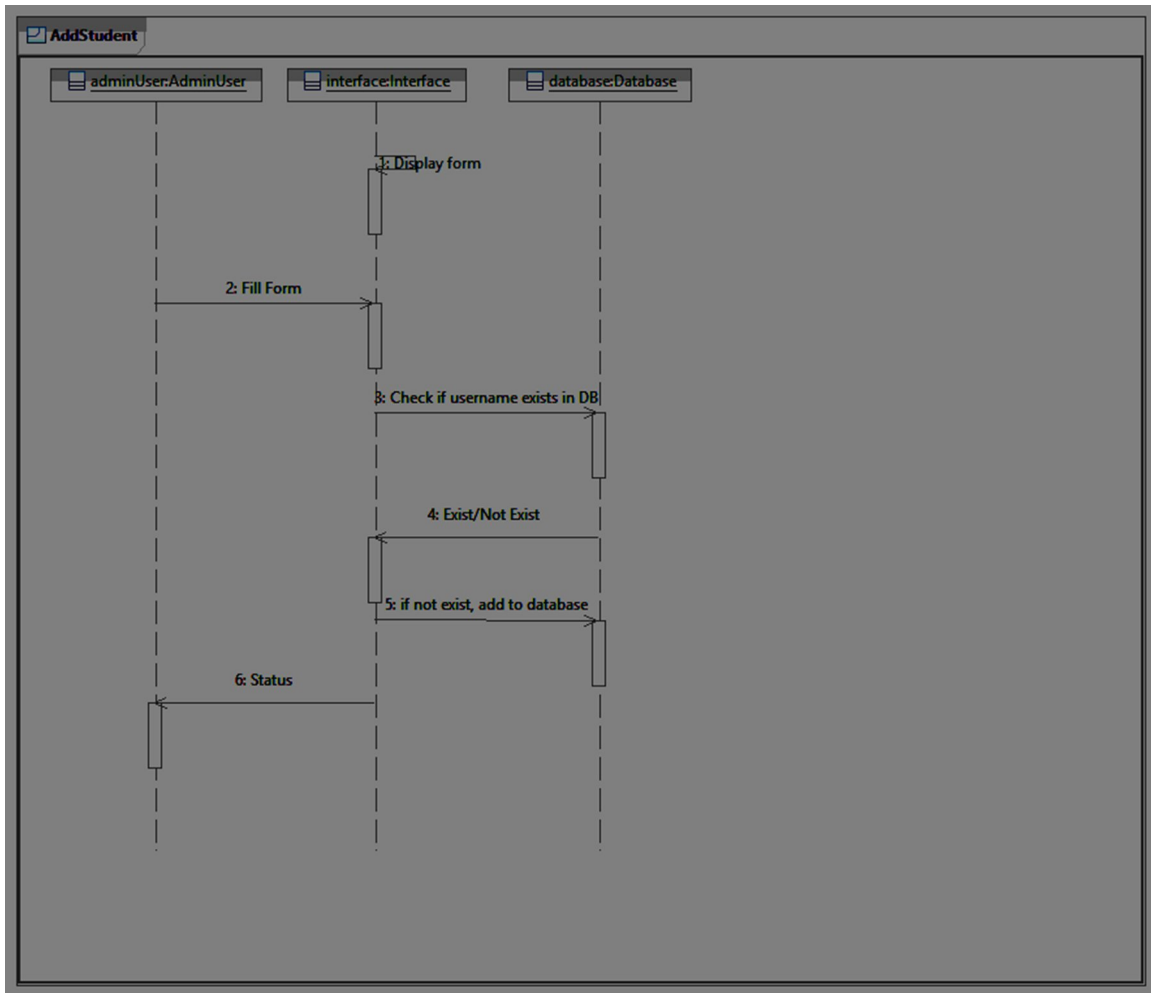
AddStudent

adminUser:AdminUser

interface:Interface

database:Database

1: Display form

2: Fill Form

3: Check if username exists in DB

4: Exist/Not Exist

5: if not exist, add to database

6: Status